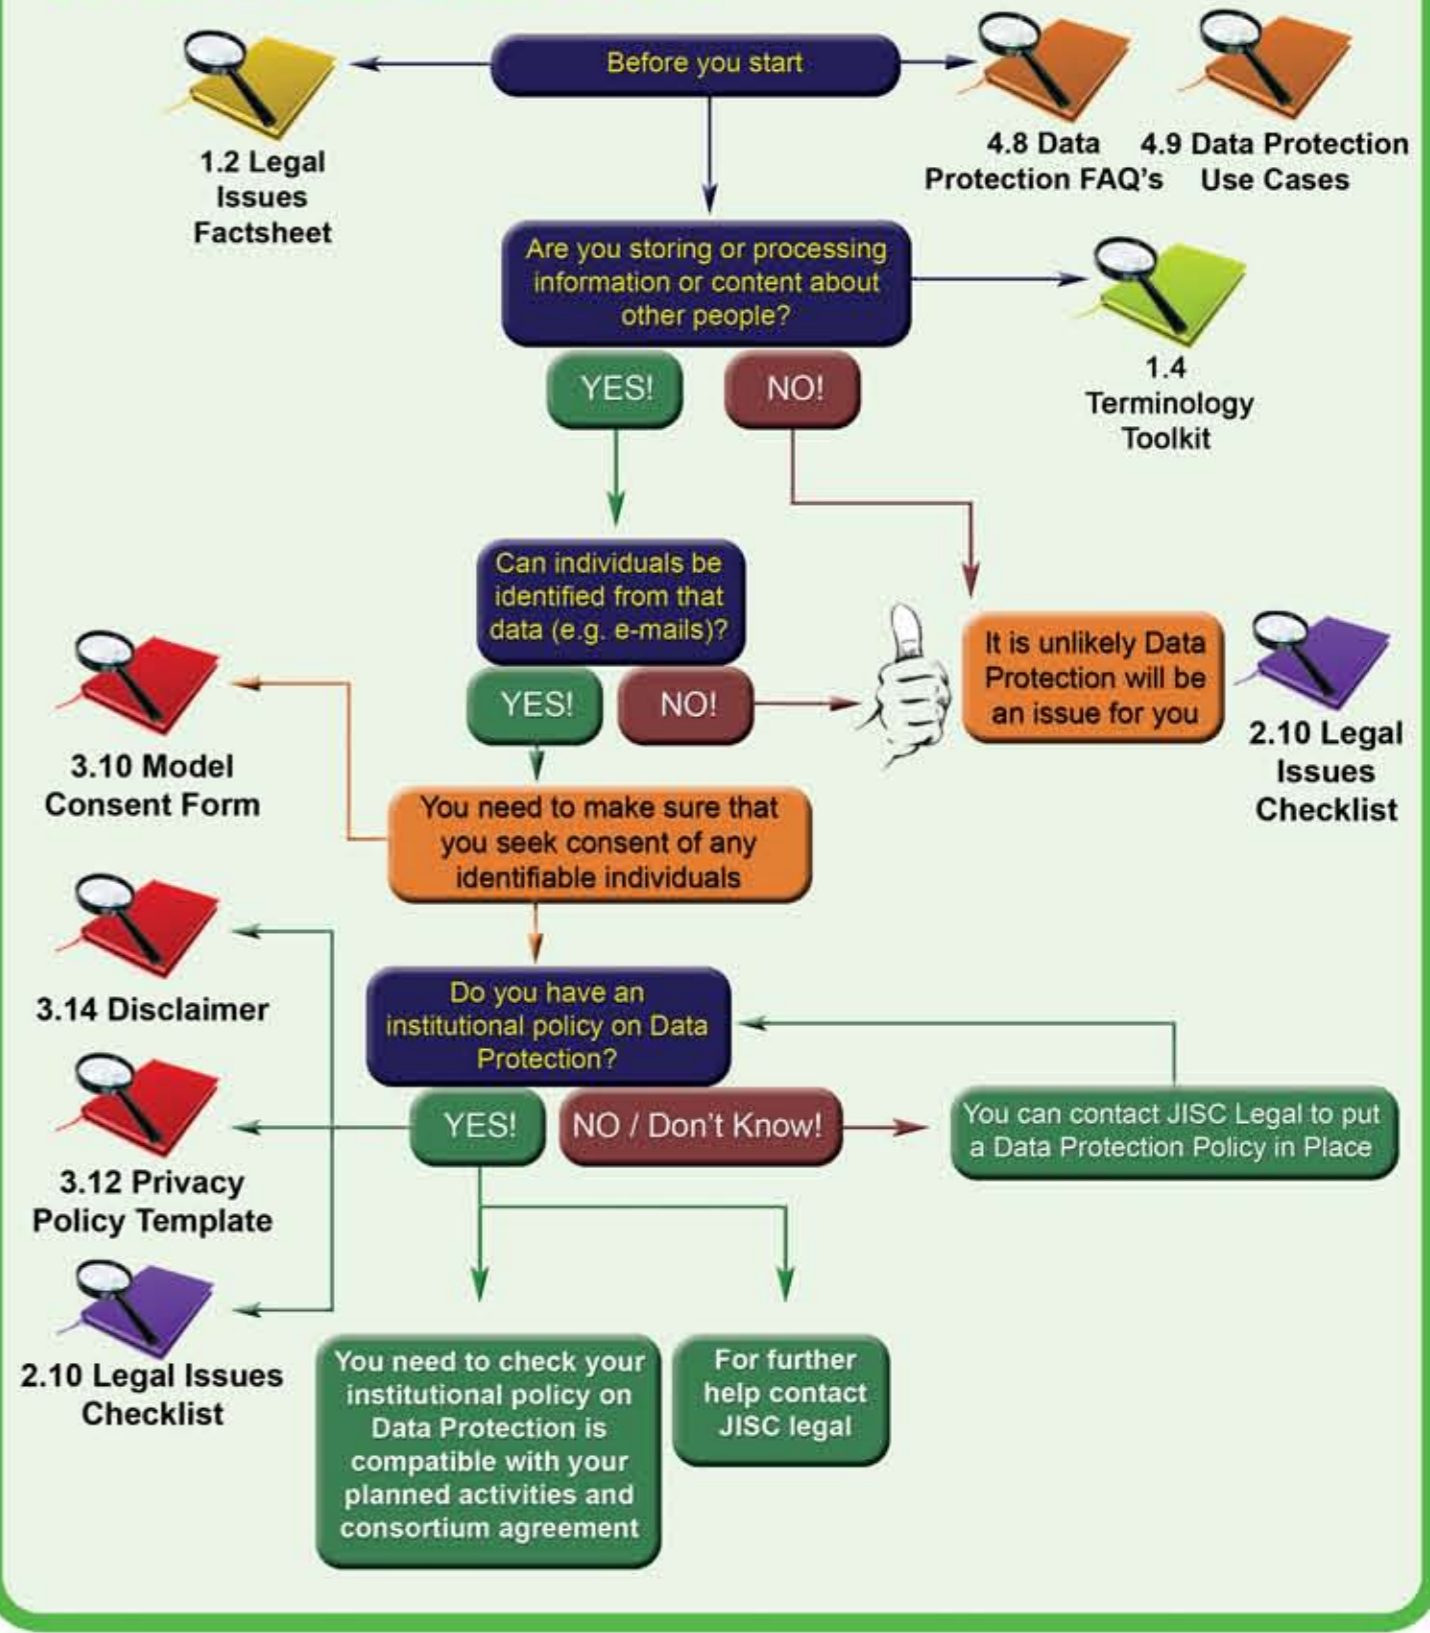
Before you start

1.2 Legal Issues Factsheet

4.8 Data Protection FAQ's

4.9 Data Protection Use Cases

Are you storing or processing information or content about other people?

1.4 Terminology Toolkit

YES!

NO!

Can individuals be identified from that data (e.g. e-mails)?

YES!

NO!

It is unlikely Data Protection will be an issue for you

2.10 Legal Issues Checklist

3.10 Model Consent Form

You need to make sure that you seek consent of any identifiable individuals

3.14 Disclaimer

Do you have an institutional policy on Data Protection?

YES!

NO / Don't Know!

You can contact JISC Legal to put a Data Protection Policy in Place

3.12 Privacy Policy Template

2.10 Legal Issues Checklist

You need to check your institutional policy on Data Protection is compatible with your planned activities and consortium agreement

For further help contact JISC legal